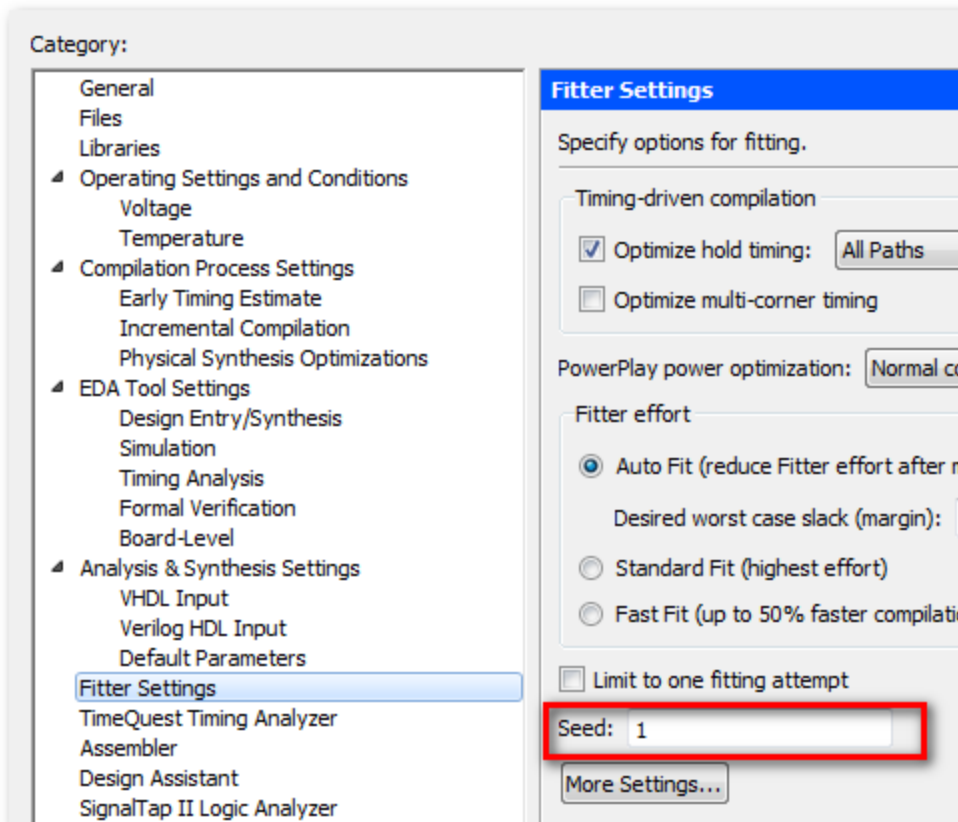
Category:

General
Files
Libraries
Operating Settings and Conditions
Voltage
Temperature
Compilation Process Settings
Early Timing Estimate
Incremental Compilation
Physical Synthesis Optimizations
EDA Tool Settings
Design Entry/Synthesis
Simulation
Timing Analysis
Formal Verification
Board-Level
Analysis & Synthesis Settings
VHDL Input
Verilog HDL Input
Default Parameters
Fitter Settings
TimeQuest Timing Analyzer
Assembler
Design Assistant
SignalTap II Logic Analyzer

Fitter Settings

Specify options for fitting.

Timing-driven compilation

Optimize hold timing: All Paths

Optimize multi-corner timing

PowerPlay power optimization: Normal c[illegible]

Fitter effort

Auto Fit (reduce Fitter effort after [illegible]

Desired worst case slack (margin):

Standard Fit (highest effort)

Fast Fit (up to 50% faster compilati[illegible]

Limit to one fitting attempt

Seed: 1

More Settings...